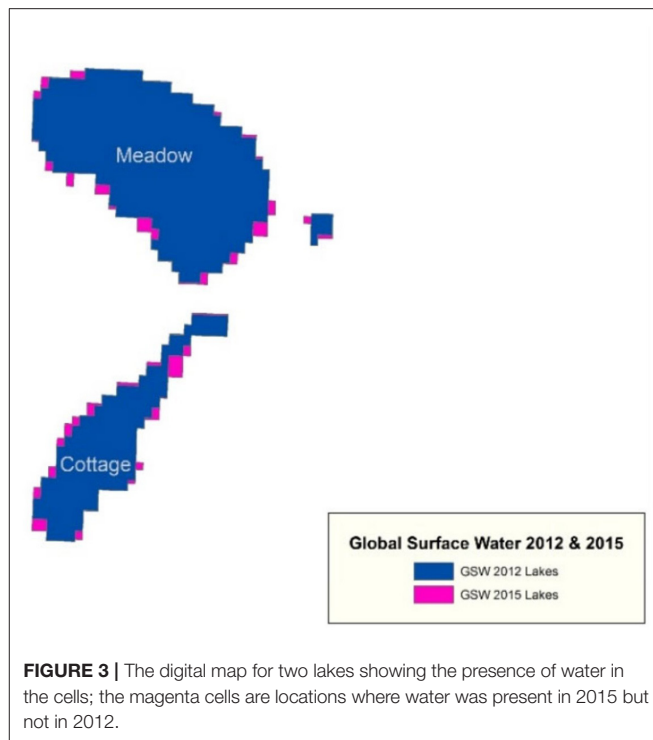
Meadow

Cottage

Global Surface Water 2012 & 2015

GSW 2012 Lakes

GSW 2015 Lakes

**FIGURE 3 |** The digital map for two lakes showing the presence of water in the cells; the magenta cells are locations where water was present in 2015 but not in 2012.